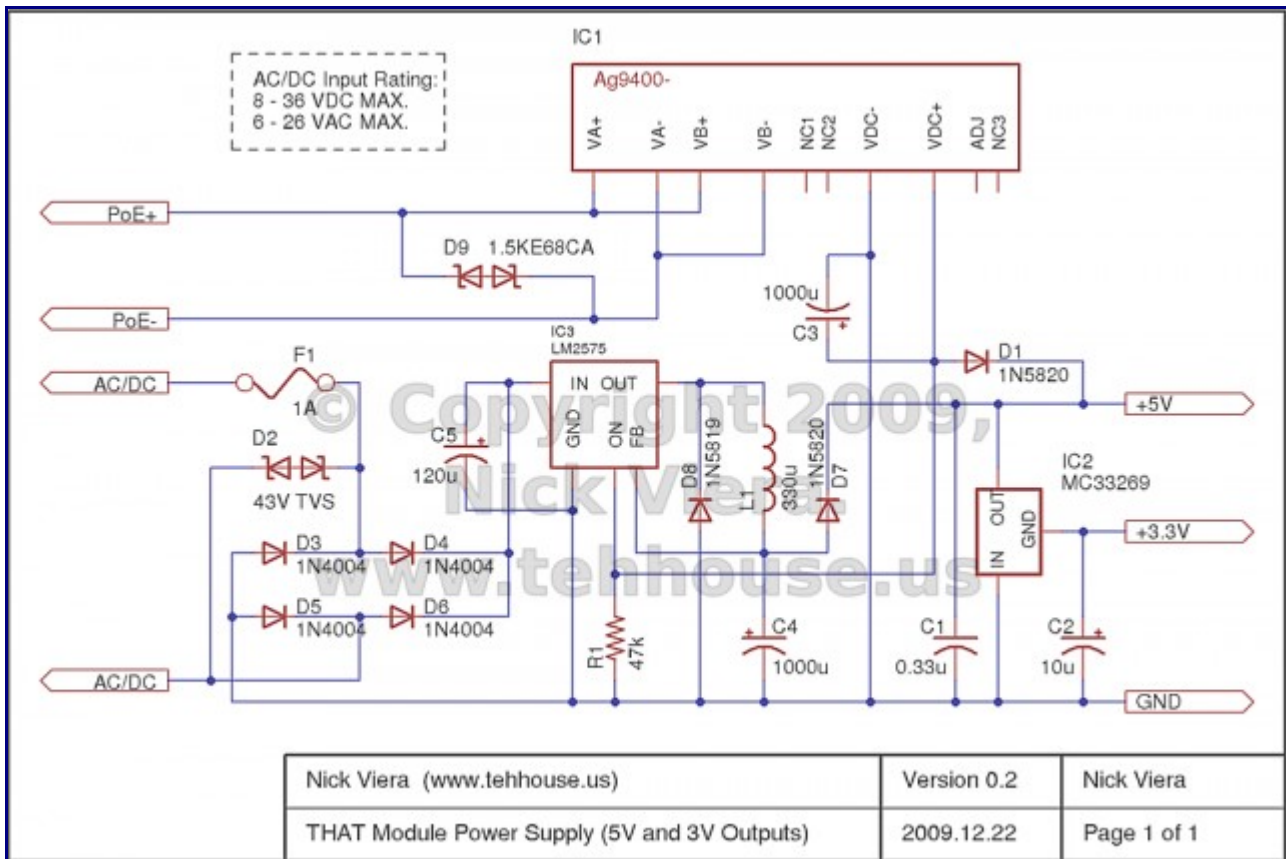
AC/DC Input Rating:
8 - 36 VDC MAX.
6 - 26 VAC MAX.

IC1
Ag9400-
VA+ VA- VB+ VB- NC1 NC2 VDC- VDC+ ADJ NC3

PoE+
D9 1.5KE68CA
PoE-
1000u
C3
IC3
LM2575
IN OUT
GND ON FB
F1
AC/DC
1A
D2
43V TVS
C5
120u
D8 1N5819
L1 330u
1N5820 D7
D1
1N5820
+5V
IC2
MC33269
OUT
GND
IN
+3.3V
D3 1N4004
D4 1N4004
D5 1N4004
D6 1N4004
R1 47k
C4 1000u
C1 0.33u
C2 10u
AC/DC
GND

© Copyright 2009, Nick Viera, tehhouse.us

| Nick Viera (www.tehhouse.us) | Version 0.2 | Nick Viera |
|---|---|---|
| THAT Module Power Supply (5V and 3V Outputs) | 2009.12.22 | Page 1 of 1 |